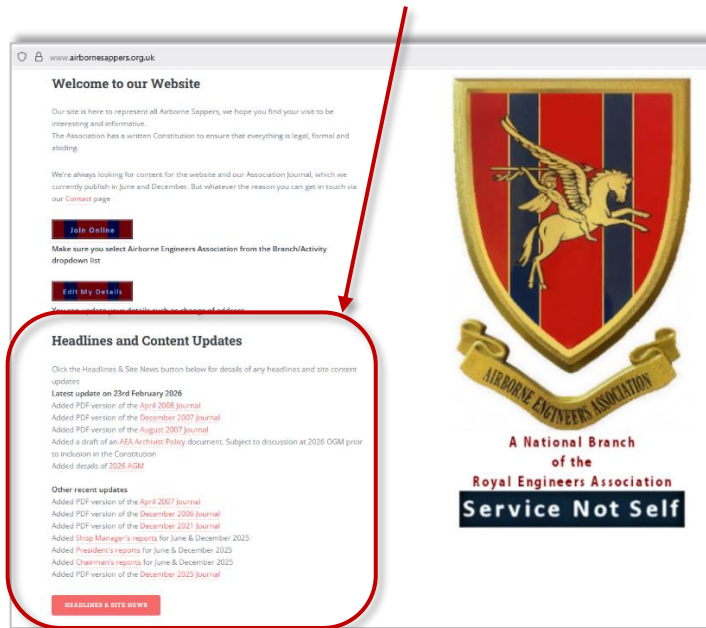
www.airbornesappers.org.uk

Welcome to our Website

Our site is here to represent all Airborne Sappers, we hope you find your visit to be interesting and informative.
The Association has a written Constitution to ensure that everything is legal, formal and abiding.

We're always looking for content for the website and our Association Journal, which we currently publish in June and December. But whatever the reason you can get in touch via our Contact page

Join Online

Make sure you select Airborne Engineers Association from the Branch/Activity dropdown list

Edit My Details

You can update your details such as change of address

Headlines and Content Updates

Click the Headlines & Site News button below for details of any headlines and site content updates
Latest update on 23rd February 2026
Added PDF version of the April 2008 Journal
Added PDF version of the December 2007 Journal
Added PDF version of the August 2007 Journal
Added a draft of an AEA Archivist Policy document. Subject to discussion at 2026 OGM prior to inclusion in the Constitution
Added details of 2026 AGM

Other recent updates
Added PDF version of the April 2007 Journal
Added PDF version of the December 2006 Journal
Added PDF version of the December 2021 Journal
Added Shop Manager's reports for June & December 2025
Added President's reports for June & December 2025
Added Chairman's reports for June & December 2025
Added PDF version of the December 2025 Journal

HEADLINES & SITE NEWS

AIRBORNE ENGINEERS ASSOCIATION

A National Branch
of the
Royal Engineers Association

Service Not Self